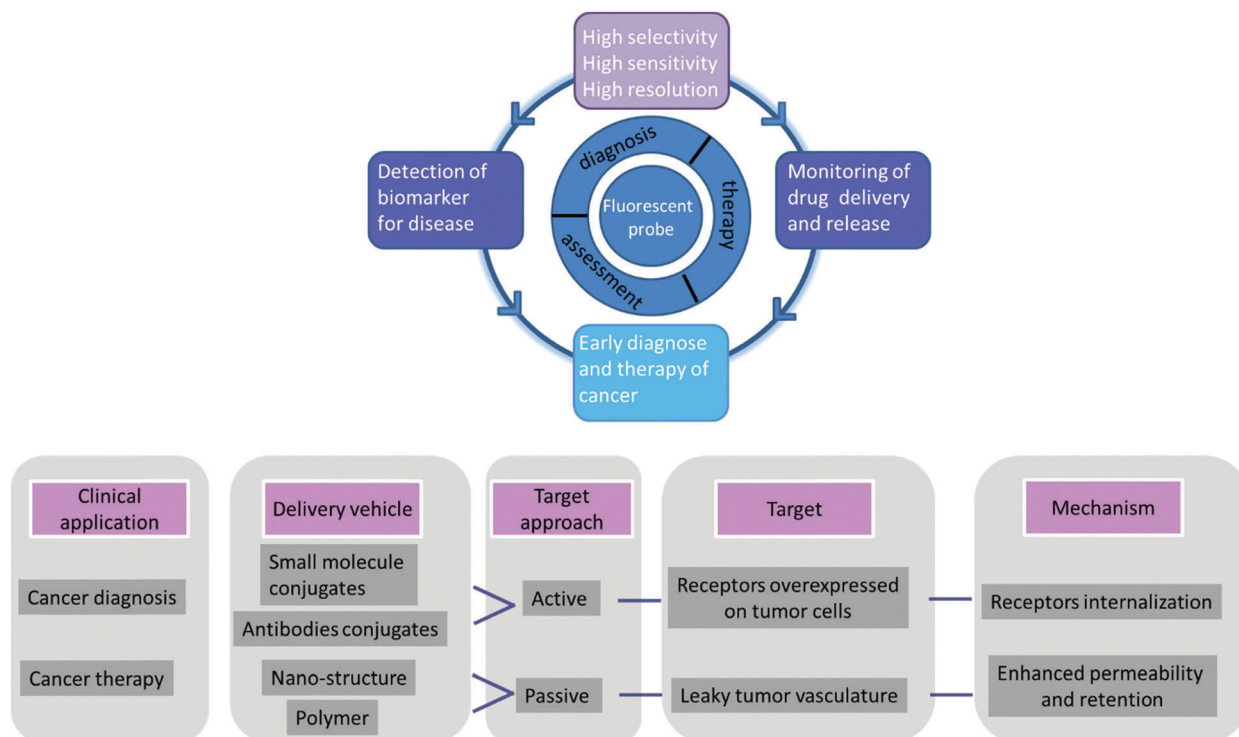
High selectivity
High sensitivity
High resolution

Detection of biomarker for disease

diagnosis

Fluorescent probe

therapy

assessment

Monitoring of drug delivery and release

Early diagnose and therapy of cancer

Clinical application

Cancer diagnosis

Cancer therapy

Delivery vehicle

Small molecule conjugates

Antibodies conjugates

Nano-structure

Polymer

Target approach

Active

Passive

Target

Receptors overexpressed on tumor cells

Leaky tumor vasculature

Mechanism

Receptors internalization

Enhanced permeability and retention